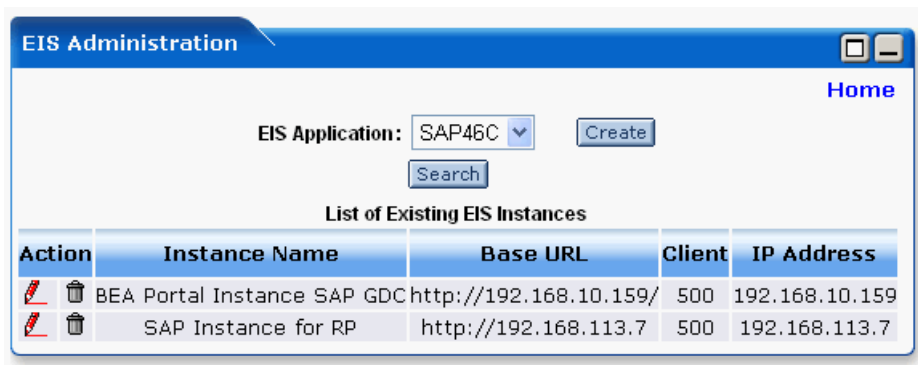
EIS Administration

Home

EIS Application: SAP46C Create

Search

List of Existing EIS Instances

| Action | Instance Name | Base URL | Client | IP Address |
|---|---|---|---|---|
| | BEA Portal Instance SAP GDC | http://192.168.10.159/ | 500 | 192.168.10.159 |
| | SAP Instance for RP | http://192.168.113.7 | 500 | 192.168.113.7 |